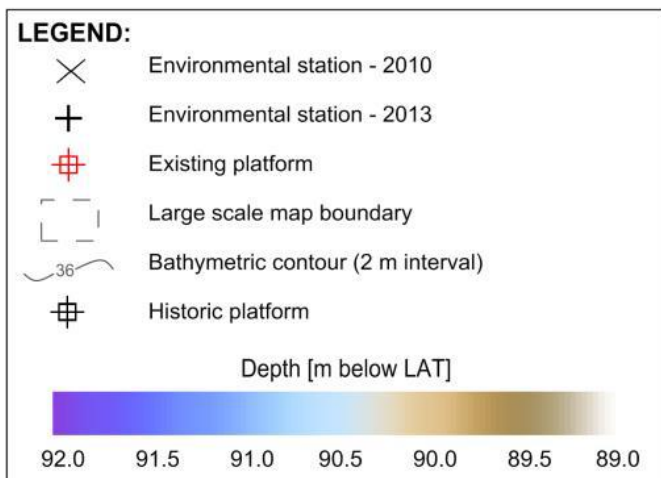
LEGEND:

Environmental station - 2010

Environmental station - 2013

Existing platform

Large scale map boundary

36 Bathymetric contour (2 m interval)

Historic platform

Depth [m below LAT]

92.0 91.5 91.0 90.5 90.0 89.5 89.0